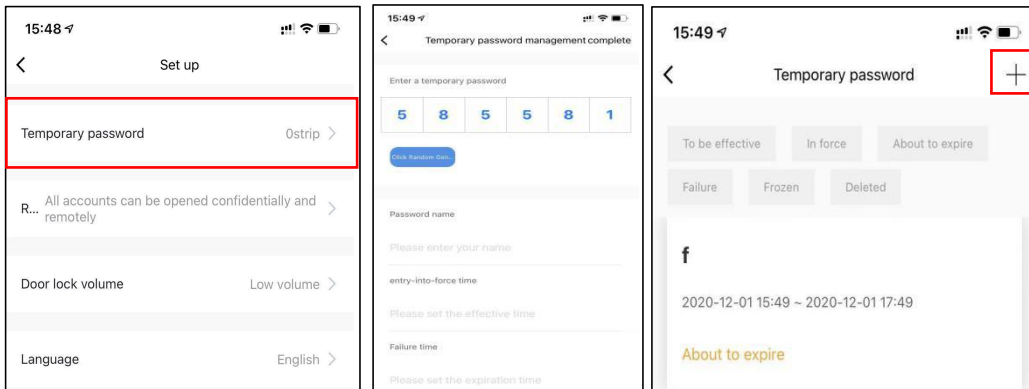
15:48

Set up

Temporary password 0strip >

R... All accounts can be opened confidentially and remotely >

Door lock volume Low volume >

Language English >

15:49

Temporary password management complete

Enter a temporary password

| 5 | 8 | 5 | 5 | 8 | 1 |
|---|---|---|---|---|---|

Click Random Gen...

Password name

Please enter your name

entry-into-force time

Please set the effective time

Failure time

Please set the expiration time

15:49

Temporary password +

To be effective In force About to expire

Failure Frozen Deleted

f

2020-12-01 15:49 ~ 2020-12-01 17:49

About to expire